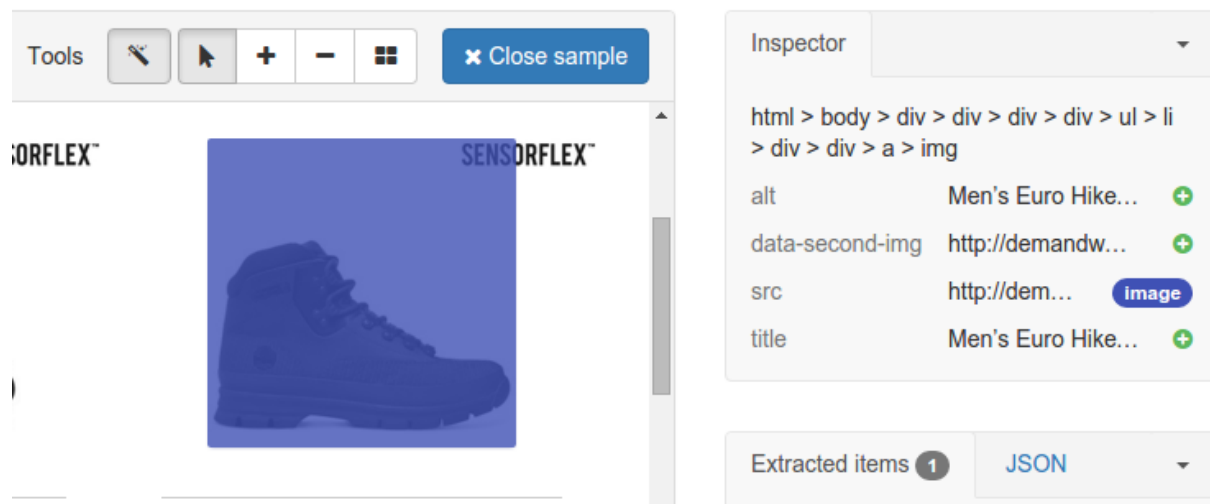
Tools

✖ Close sample

ORFLEX™

SENSORFLEX™

Inspector

html > body > div > div > div > div > ul > li > div > div > a > img

| | | |
|---|---|---|
| alt | Men’s Euro Hike… | |
| data-second-img | http://demandw… | |
| src | http://dem… | image |
| title | Men’s Euro Hike… | |

Extracted items 1

JSON